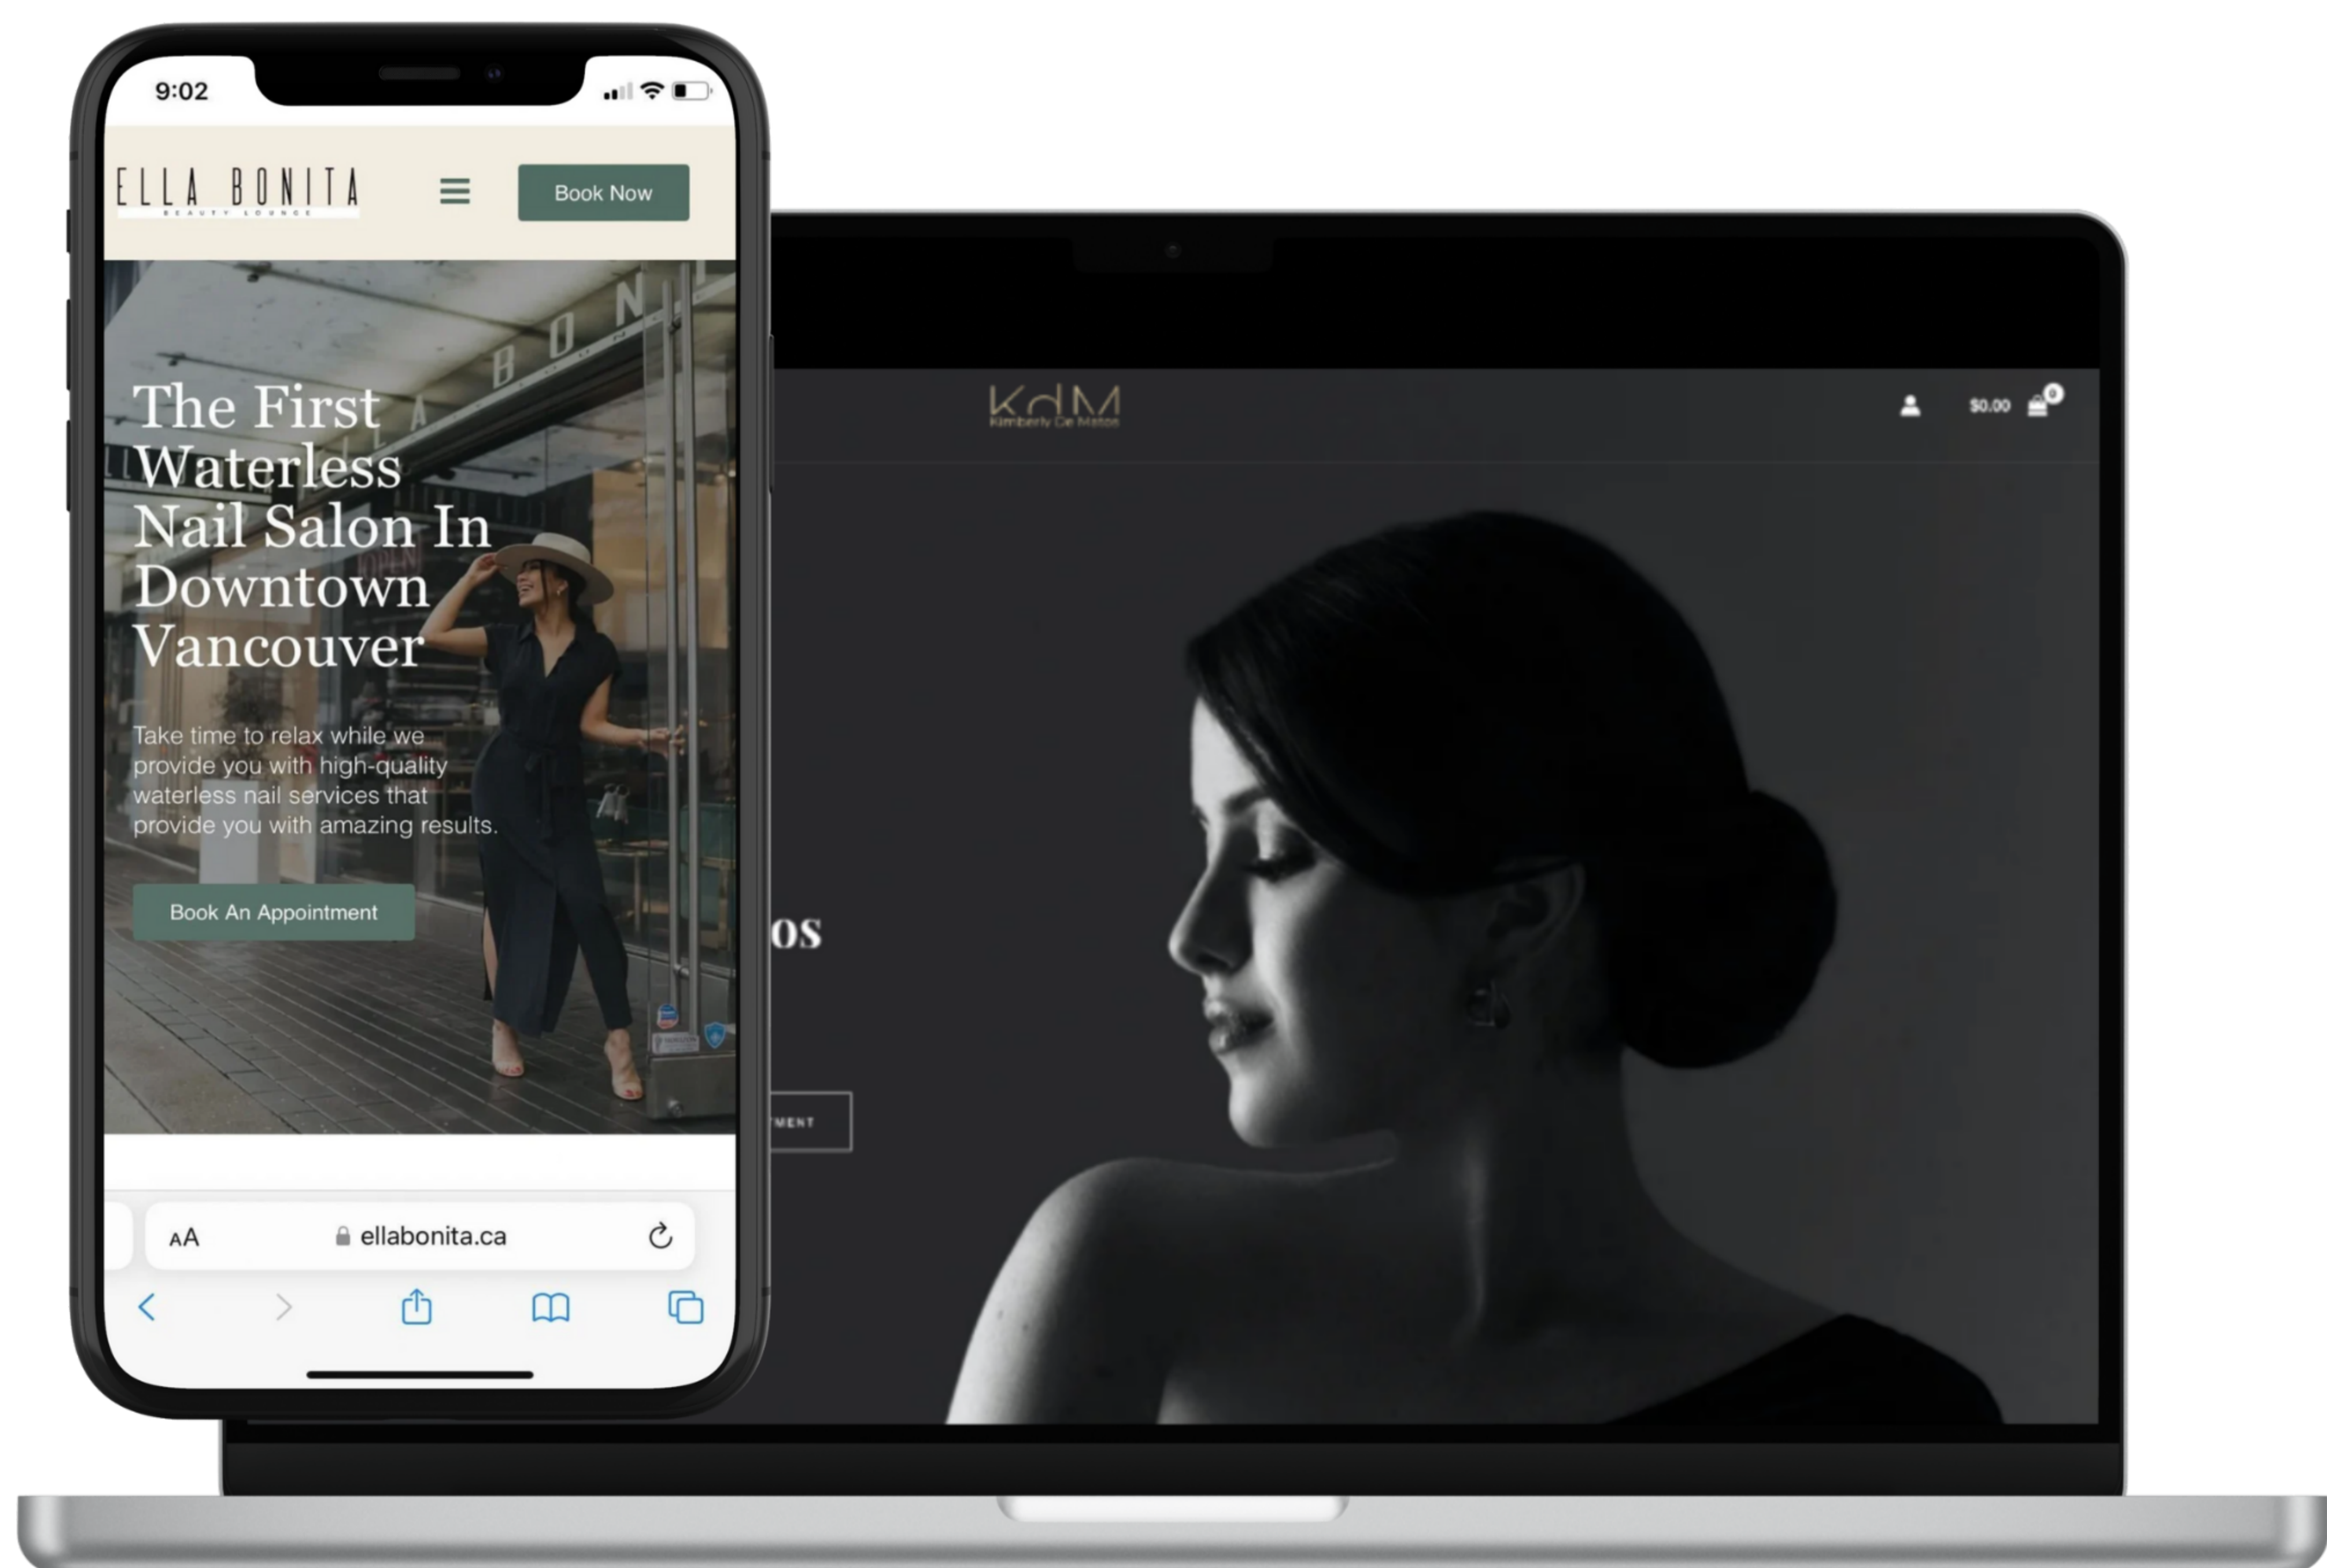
9:02

ELLA BONITA
BEAUTY LOUNGE

Book Now

The First Waterless Nail Salon In Downtown Vancouver

Take time to relax while we provide you with high-quality waterless nail services that provide you with amazing results.

Book An Appointment

AA ellabonita.ca

KdM
Kimberly De Matos

$0.00 0

os

MENT